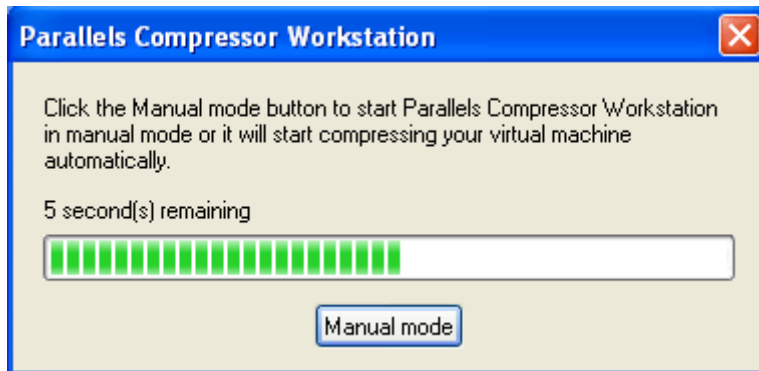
Parallels Compressor Workstation

Click the Manual mode button to start Parallels Compressor Workstation in manual mode or it will start compressing your virtual machine automatically.

5 second(s) remaining

Manual mode